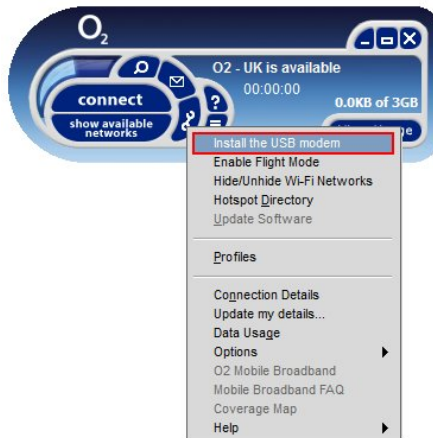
$O_2$

connect

show available networks

O2 - UK is available

00:00:00

0.0KB of 3GB

Install the USB modem
Enable Flight Mode
Hide/Unhide Wi-Fi Networks
Hotspot Directory
Update Software

Profiles

Connection Details
Update my details...
Data Usage
Options
O2 Mobile Broadband
Mobile Broadband FAQ
Coverage Map
Help